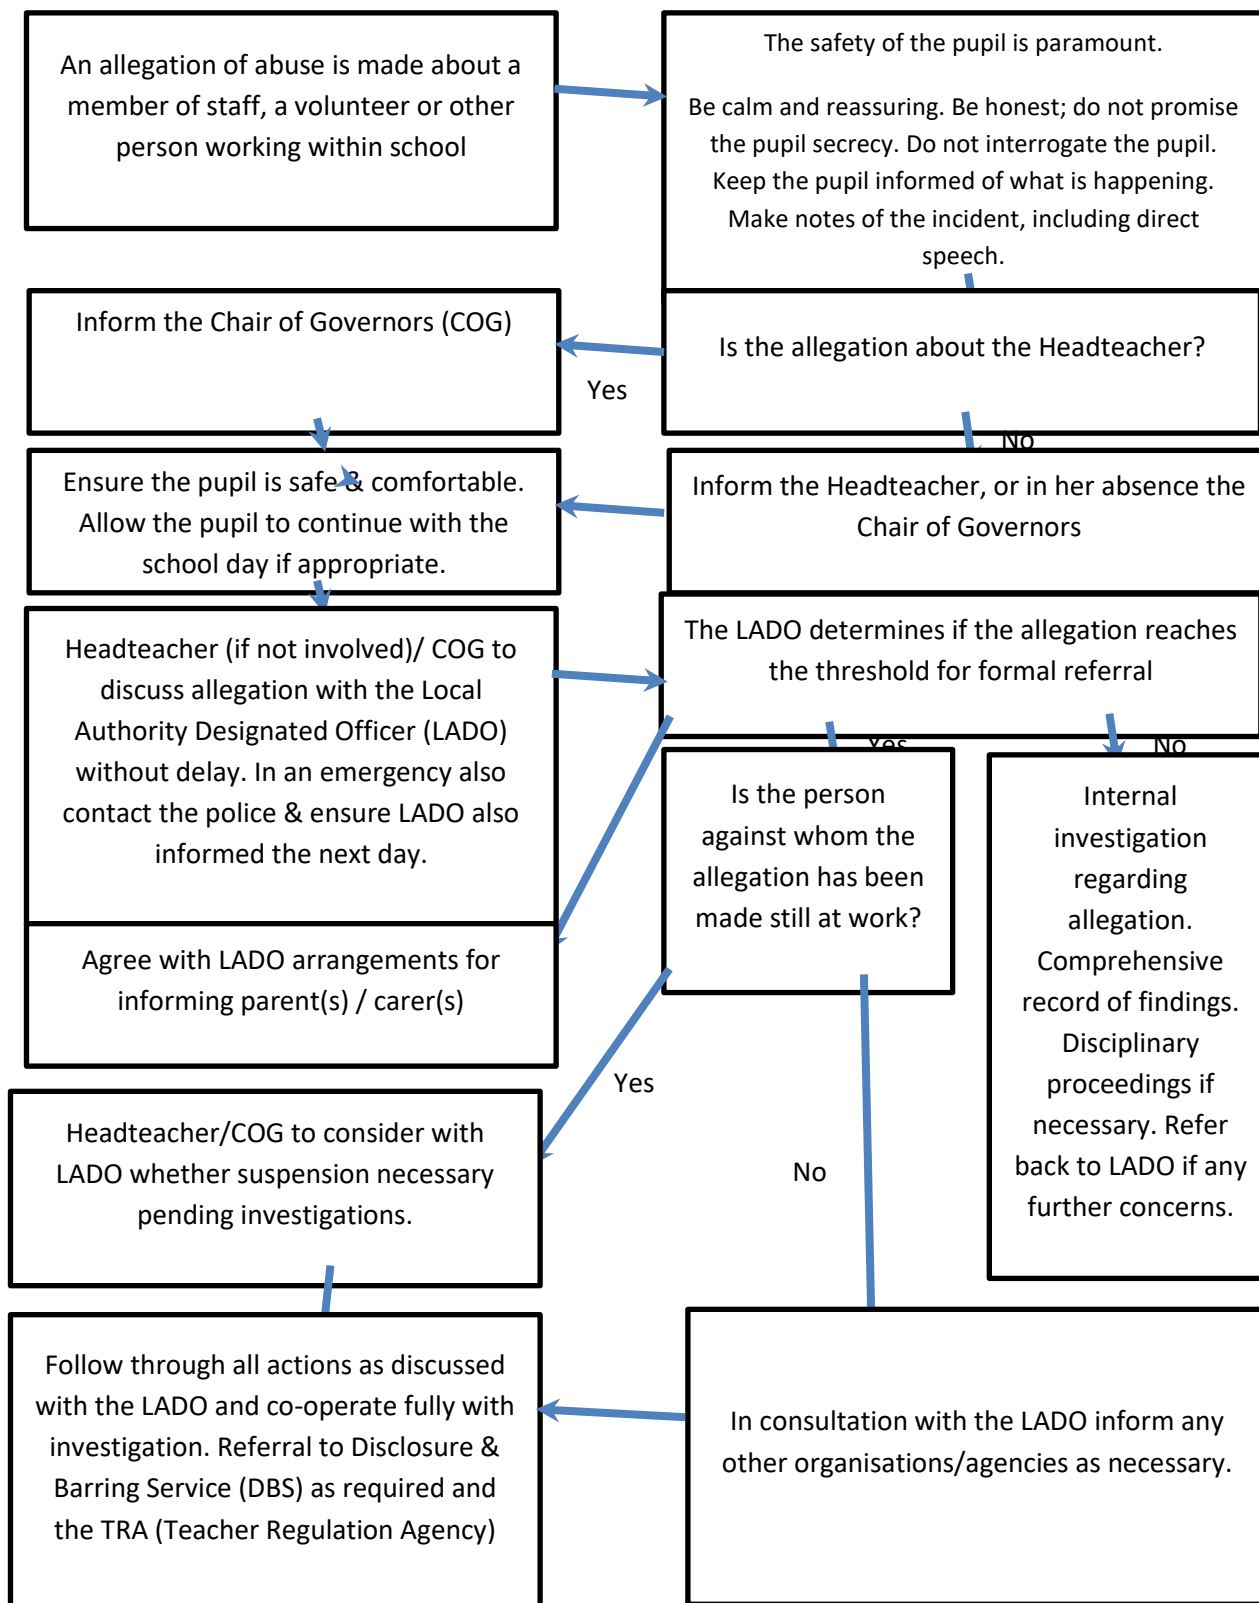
An allegation of abuse is made about a member of staff, a volunteer or other person working within school

The safety of the pupil is paramount.

Be calm and reassuring. Be honest; do not promise the pupil secrecy. Do not interrogate the pupil. Keep the pupil informed of what is happening. Make notes of the incident, including direct speech.

Inform the Chair of Governors (COG)

Yes

Is the allegation about the Headteacher?

No

Ensure the pupil is safe & comfortable. Allow the pupil to continue with the school day if appropriate.

Inform the Headteacher, or in her absence the Chair of Governors

Headteacher (if not involved)/ COG to discuss allegation with the Local Authority Designated Officer (LADO) without delay. In an emergency also contact the police & ensure LADO also informed the next day.

The LADO determines if the allegation reaches the threshold for formal referral

Yes

No

Is the person against whom the allegation has been made still at work?

Internal investigation regarding allegation. Comprehensive record of findings. Disciplinary proceedings if necessary. Refer back to LADO if any further concerns.

Agree with LADO arrangements for informing parent(s) / carer(s)

Yes

No

Headteacher/COG to consider with LADO whether suspension necessary pending investigations.

Follow through all actions as discussed with the LADO and co-operate fully with investigation. Referral to Disclosure & Barring Service (DBS) as required and the TRA (Teacher Regulation Agency)

In consultation with the LADO inform any other organisations/agencies as necessary.